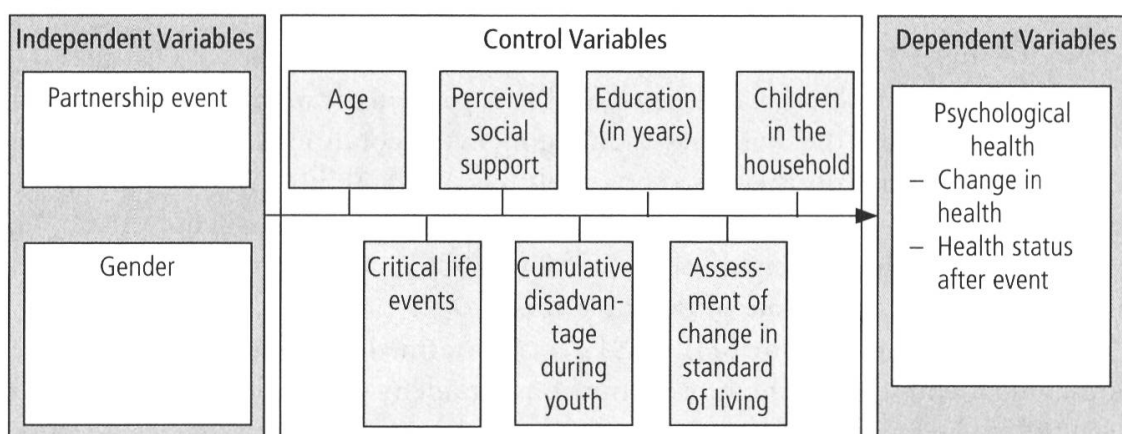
Independent Variables

Partnership event

Gender

Control Variables

Age

Perceived social support

Education (in years)

Children in the household

Critical life events

Cumulative disadvantage during youth

Assessment of change in standard of living

Dependent Variables

Psychological health
– Change in health
– Health status after event